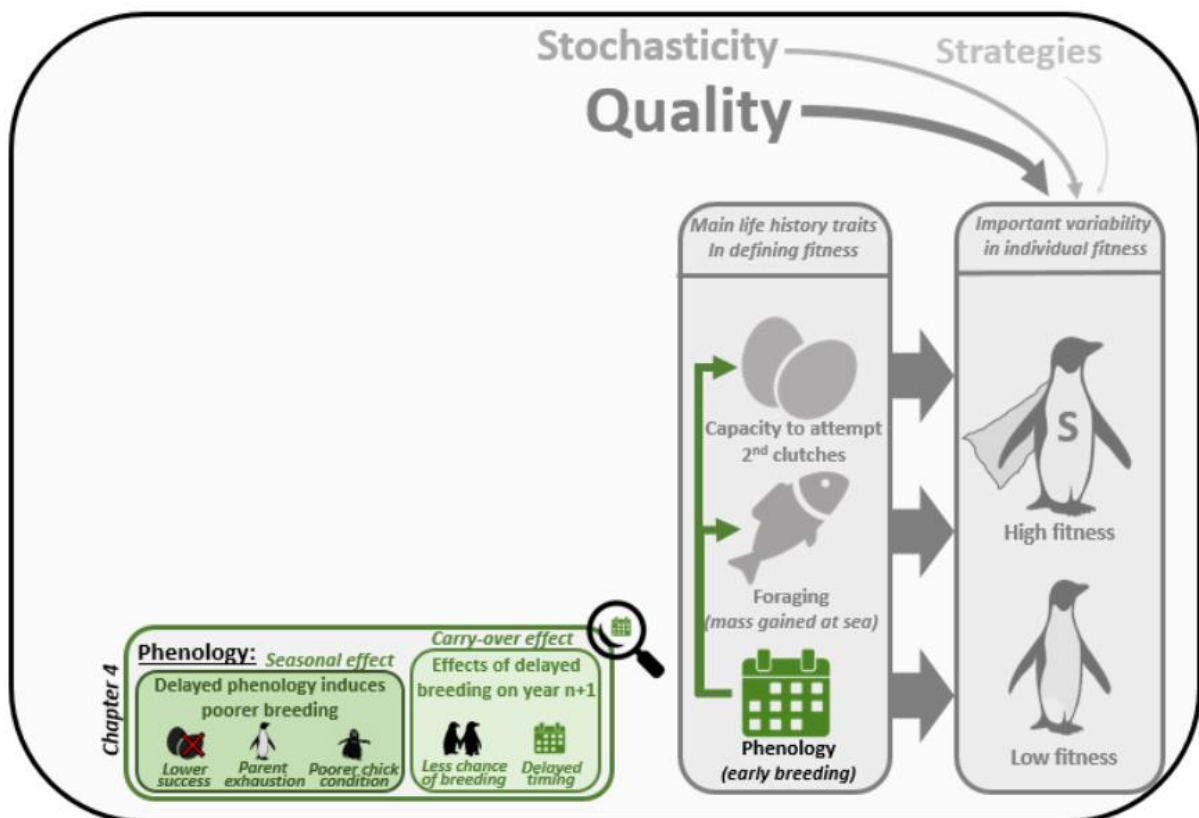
Stochasticity

Strategies

Quality

Main life history traits In defining fitness

Important variability in individual fitness

Capacity to attempt 2$^{nd}$ clutches

S

High fitness

Foraging (mass gained at sea)

Phenology (early breeding)

Low fitness

Chapter 4

Phenology:

Seasonal effect

Delayed phenology induces poorer breeding

Lower success

Parent exhaustion

Poorer chick condition

Carry-over effect

Effects of delayed breeding on year n+1

Less chance of breeding

Delayed timing